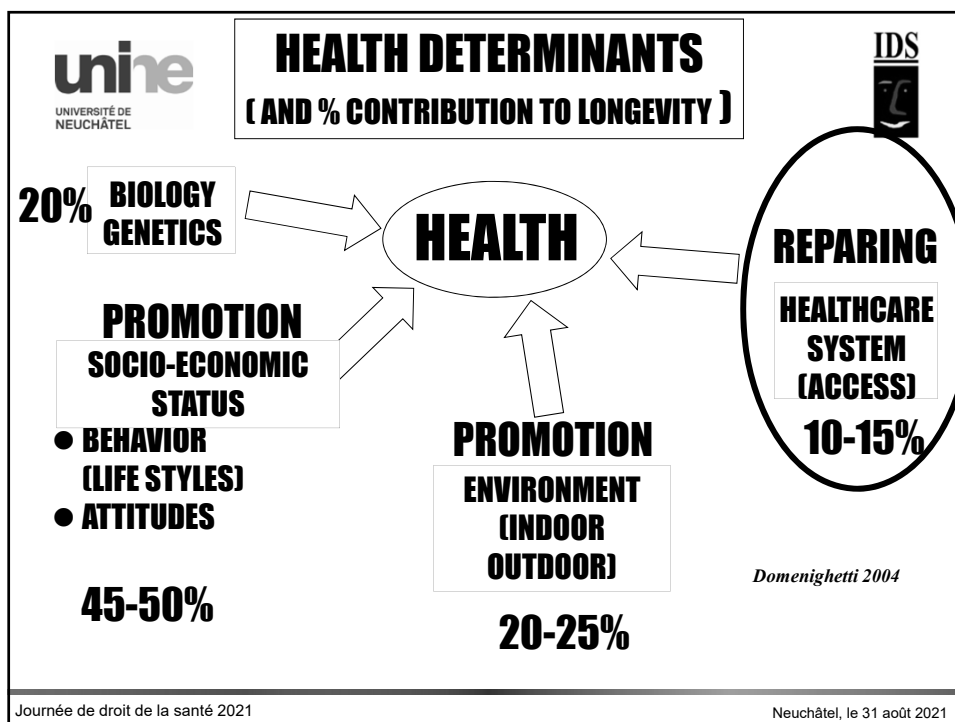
unine
UNIVERSITÉ DE NEUCHÂTEL

HEALTH DETERMINANTS
( AND % CONTRIBUTION TO LONGEVITY )

IDS

20% BIOLOGY GENETICS

HEALTH

REPARING

HEALTHCARE SYSTEM (ACCESS)

10-15%

PROMOTION

SOCIO-ECONOMIC STATUS

● BEHAVIOR (LIFE STYLES)
● ATTITUDES

45-50%

PROMOTION

ENVIRONMENT (INDOOR OUTDOOR)

20-25%

Domenighetti 2004

Journée de droit de la santé 2021

Neuchâtel, le 31 août 2021